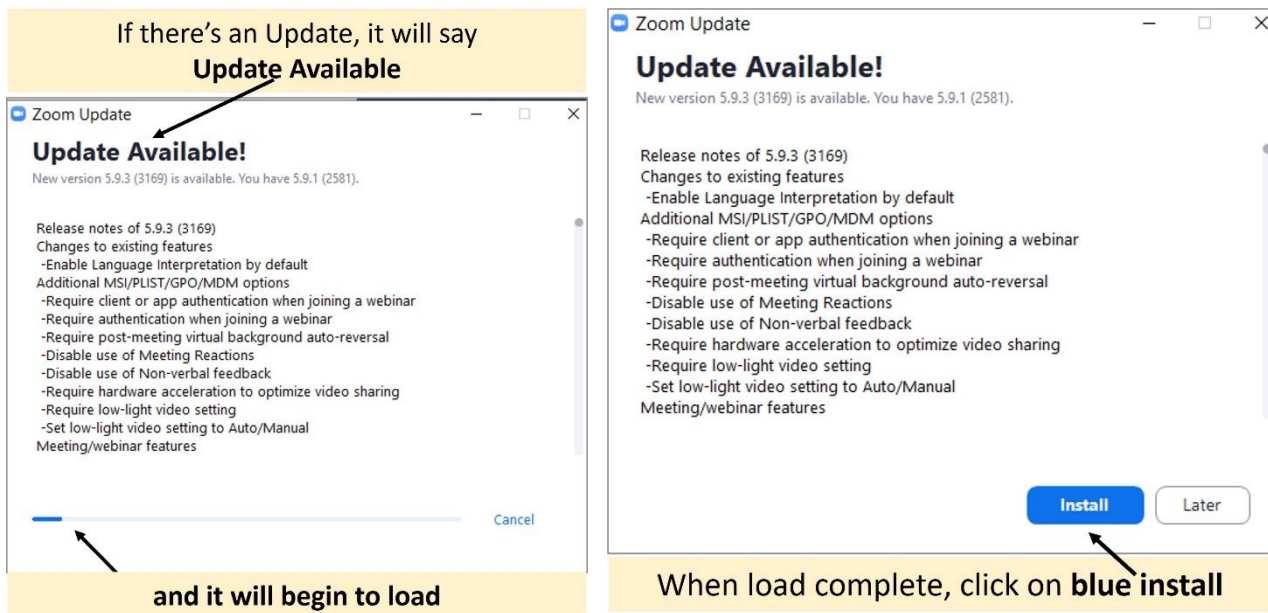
If there's an Update, it will say **Update Available**

Zoom Update

Update Available!

New version 5.9.3 (3169) is available. You have 5.9.1 (2581).

Release notes of 5.9.3 (3169)
Changes to existing features
-Enable Language Interpretation by default
Additional MSI/PLIST/GPO/MDM options
-Require client or app authentication when joining a webinar
-Require authentication when joining a webinar
-Require post-meeting virtual background auto-reversal
-Disable use of Meeting Reactions
-Disable use of Non-verbal feedback
-Require hardware acceleration to optimize video sharing
-Require low-light video setting
-Set low-light video setting to Auto/Manual
Meeting/webinar features

Cancel

and it will begin to load

Zoom Update

Update Available!

New version 5.9.3 (3169) is available. You have 5.9.1 (2581).

Release notes of 5.9.3 (3169)
Changes to existing features
-Enable Language Interpretation by default
Additional MSI/PLIST/GPO/MDM options
-Require client or app authentication when joining a webinar
-Require authentication when joining a webinar
-Require post-meeting virtual background auto-reversal
-Disable use of Meeting Reactions
-Disable use of Non-verbal feedback
-Require hardware acceleration to optimize video sharing
-Require low-light video setting
-Set low-light video setting to Auto/Manual
Meeting/webinar features

Install Later

When load complete, click on **blue install**